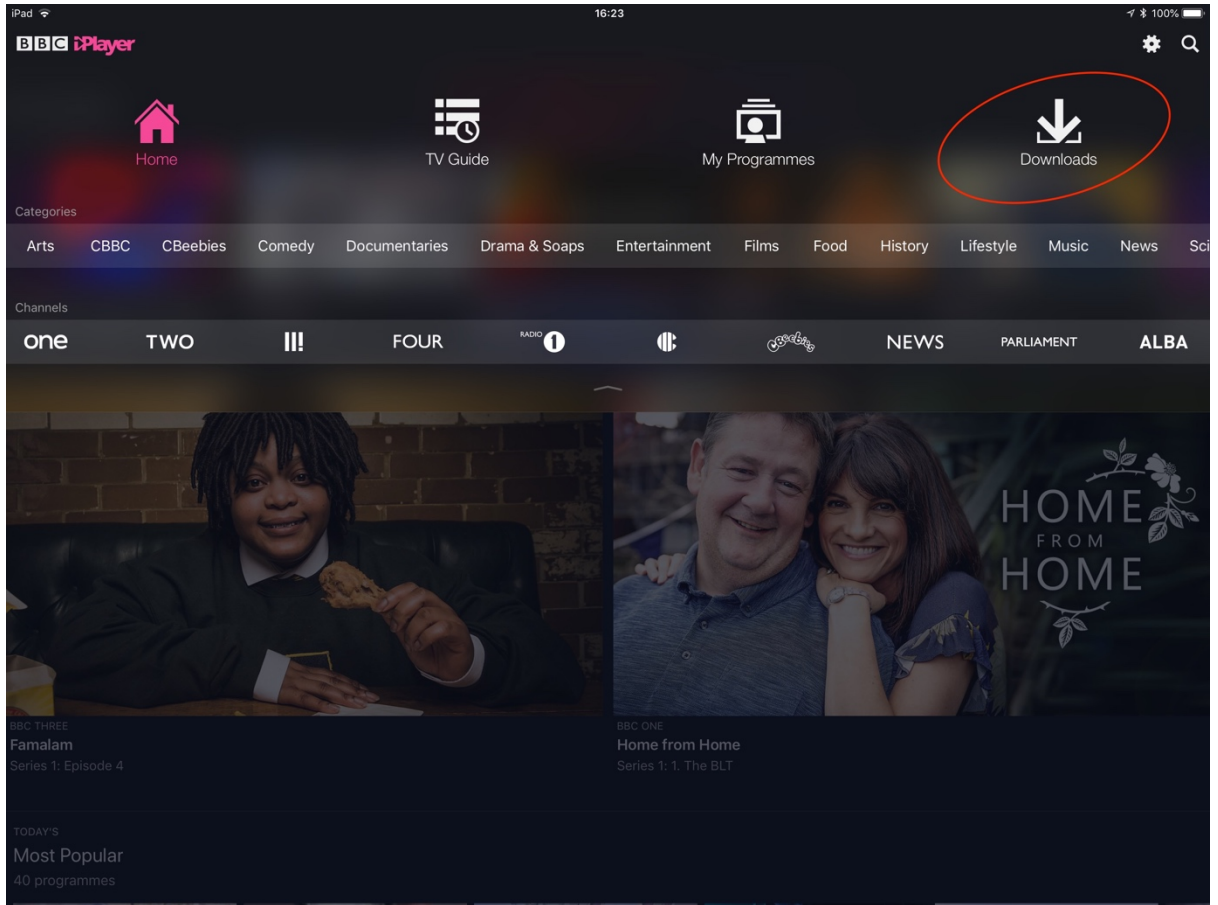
iPad 16:23 100%

BBC iPlayer

Home
TV Guide
My Programmes
Downloads

Categories
Arts CBBC CBeebies Comedy Documentaries Drama & Soaps Entertainment Films Food History Lifestyle Music News Sci

Channels
one TWO III! FOUR RADIO 1 CBBC CBeebies NEWS PARLIAMENT ALBA

HOME FROM HOME

BBC THREE
Famalam
Series 1: Episode 4

BBC ONE
Home from Home
Series 1: 1. The BLT

TODAY'S
Most Popular
40 programmes